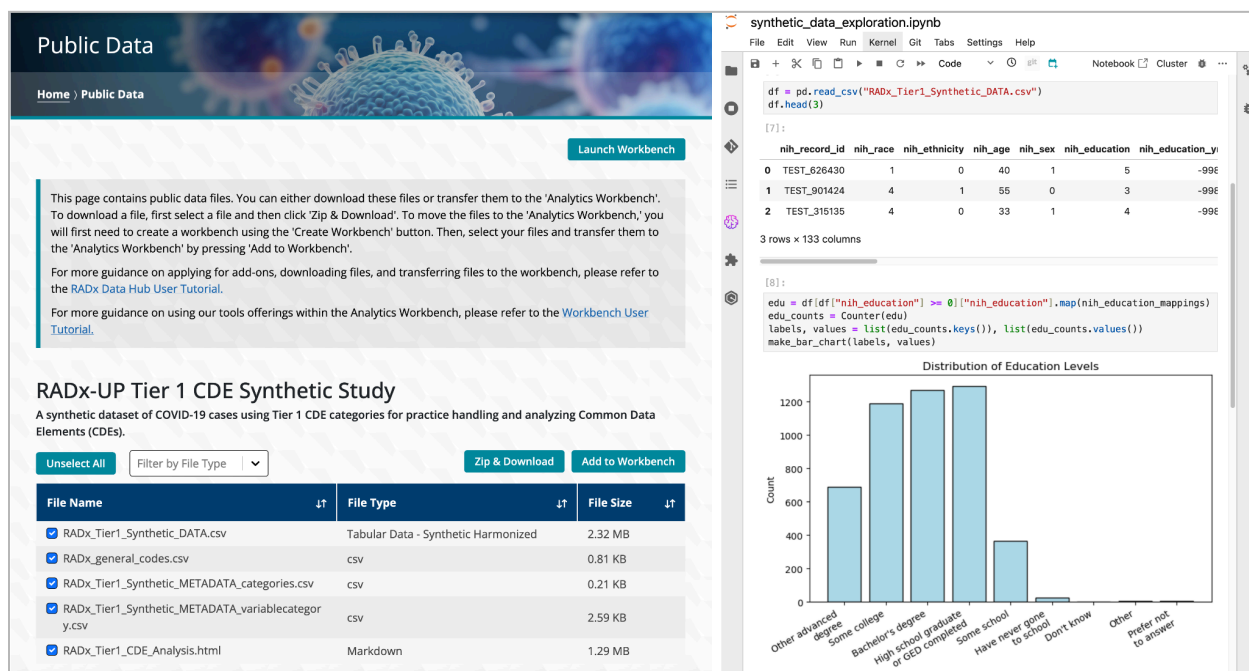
Public Data

Home › Public Data

Launch Workbench

This page contains public data files. You can either download these files or transfer them to the 'Analytics Workbench'. To download a file, first select a file and then click 'Zip & Download'. To move the files to the 'Analytics Workbench,' you will first need to create a workbench using the 'Create Workbench' button. Then, select your files and transfer them to the 'Analytics Workbench' by pressing 'Add to Workbench'.

For more guidance on applying for add-ons, downloading files, and transferring files to the workbench, please refer to the RADx Data Hub User Tutorial.

For more guidance on using our tools offerings within the Analytics Workbench, please refer to the Workbench User Tutorial.

RADx-UP Tier 1 CDE Synthetic Study

A synthetic dataset of COVID-19 cases using Tier 1 CDE categories for practice handling and analyzing Common Data Elements (CDEs).

Unselect All | Filter by File Type | Zip & Download | Add to Workbench

| File Name | File Type | File Size |
|---|---|---|
| RADx_Tier1_Synthetic_DATA.csv | Tabular Data - Synthetic Harmonized | 2.32 MB |
| RADx_general_codes.csv | csv | 0.81 KB |
| RADx_Tier1_Synthetic_METADATA_categories.csv | csv | 0.21 KB |
| RADx_Tier1_Synthetic_METADATA_variablecategory.csv | csv | 2.59 KB |
| RADx_Tier1_CDE_Analysis.html | Markdown | 1.29 MB |

synthetic_data_exploration.ipynb

File Edit View Run Kernel Git Tabs Settings Help

Code Notebook Cluster

df = pd.read_csv("RADx_Tier1_Synthetic_DATA.csv")
df.head(3)

[7]:

| | nih_record_id | nih_race | nih_ethnicity | nih_age | nih_sex | nih_education | nih_education_y |
|---|---|---|---|---|---|---|---|
| 0 | TEST_626430 | 1 | 0 | 40 | 1 | 5 | -99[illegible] |
| 1 | TEST_901424 | 4 | 1 | 55 | 0 | 3 | -99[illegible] |
| 2 | TEST_315135 | 4 | 0 | 33 | 1 | 4 | -99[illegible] |

3 rows × 133 columns

[8]:

edu = df[df["nih_education"] >= 0]["nih_education"].map(nih_education_mappings)
edu_counts = Counter(edu)
labels, values = list(edu_counts.keys()), list(edu_counts.values())
make_bar_chart(labels, values)

Distribution of Education Levels

Count

1200 1000 800 600 400 200 0

Other advanced degree, Some college, Bachelor's degree, High school graduate or GED completed, Some school, Have never gone to school, Don't know, Other, Prefer not to answer